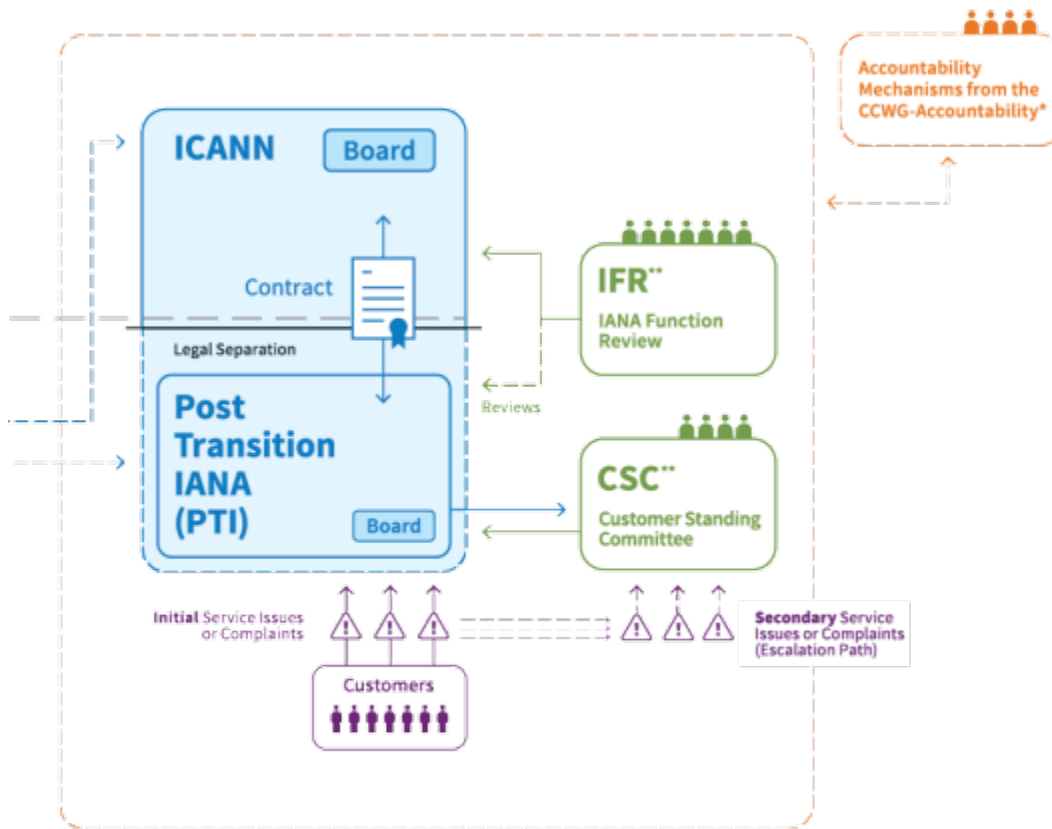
Accountability Mechanisms from the CCWG-Accountability*

ICANN

Board

Contract

Legal Separation

Post Transition IANA (PTI)

Board

IFR**

IANA Function Review

Reviews

CSC**

Customer Standing Committee

Initial Service Issues or Complaints

Secondary Service Issues or Complaints (Escalation Path)

Customers